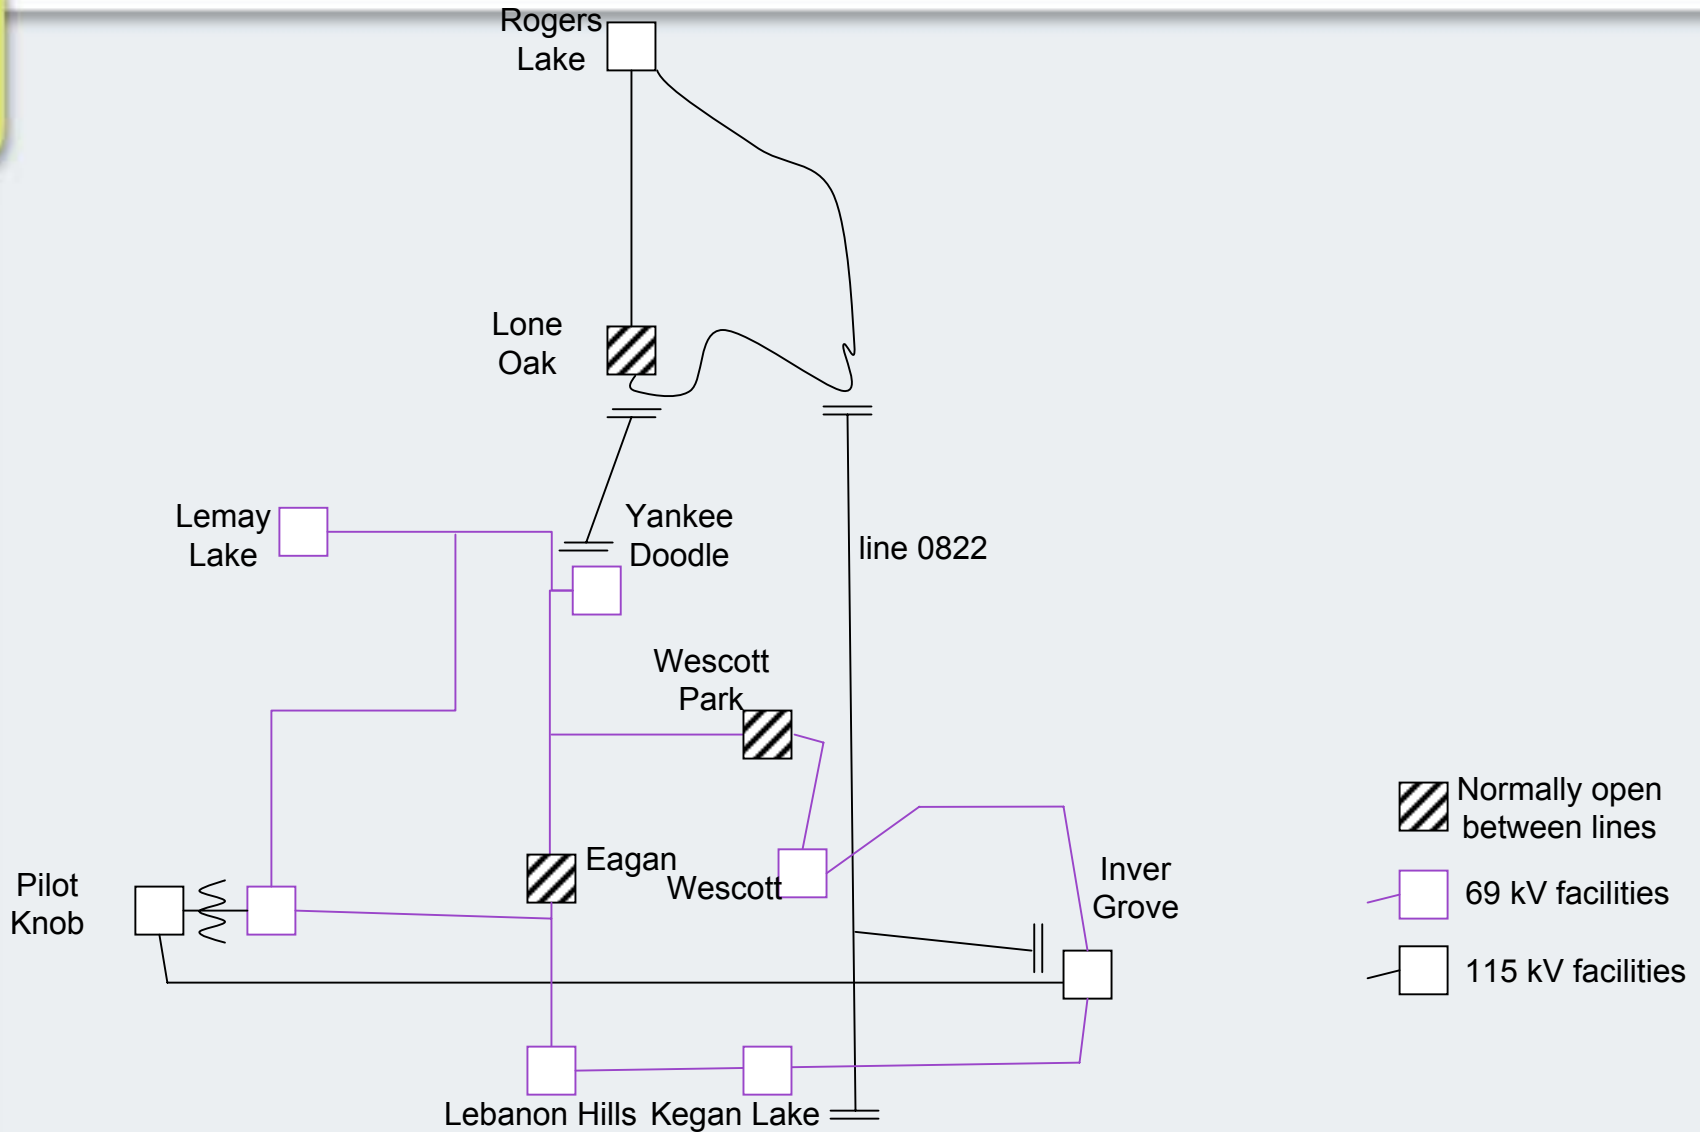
Rogers Lake

Lone Oak

Lemay Lake

Yankee Doodle

line 0822

Wescott Park

Eagan

Wescott

Pilot Knob

Inver Grove

Lebanon Hills

Kegan Lake

Normally open between lines

69 kV facilities

115 kV facilities